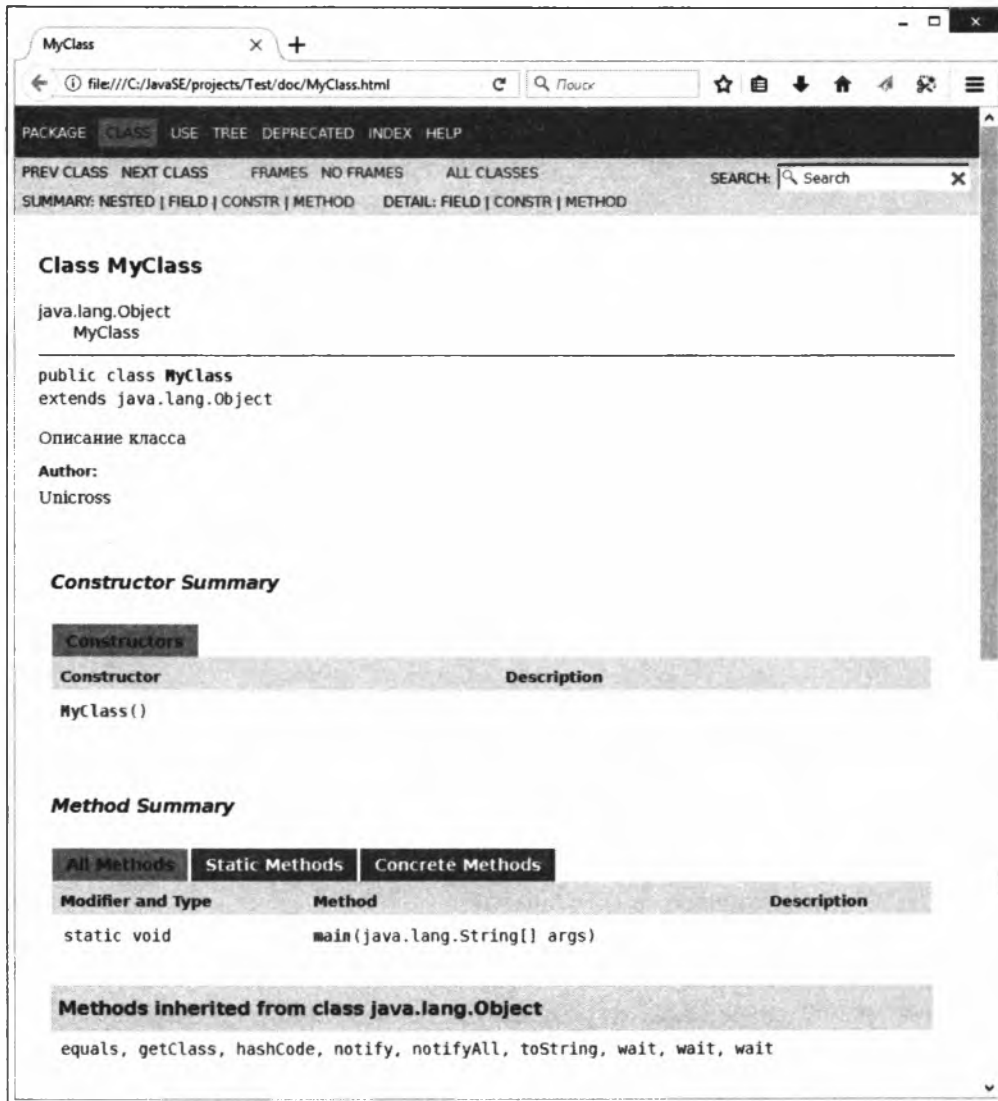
MyClass

file:///C:/JavaSE/projects/Test/doc/MyClass.html

Поиск

PACKAGE CLASS USE TREE DEPRECATED INDEX HELP

PREV CLASS NEXT CLASS FRAMES NO FRAMES ALL CLASSES

SEARCH: Search

SUMMARY: NESTED | FIELD | CONSTR | METHOD DETAIL: FIELD | CONSTR | METHOD

Class MyClass

java.lang.Object
MyClass

public class MyClass
extends java.lang.Object

Описание класса

Author:
Unicross

Constructor Summary

Constructors

| Constructor | Description |
|---|---|
| MyClass() | |

Method Summary

All Methods Static Methods Concrete Methods

| Modifier and Type | Method | Description |
|---|---|---|
| static void | main(java.lang.String[] args) | |

Methods inherited from class java.lang.Object

equals, getClass, hashCode, notify, notifyAll, toString, wait, wait, wait